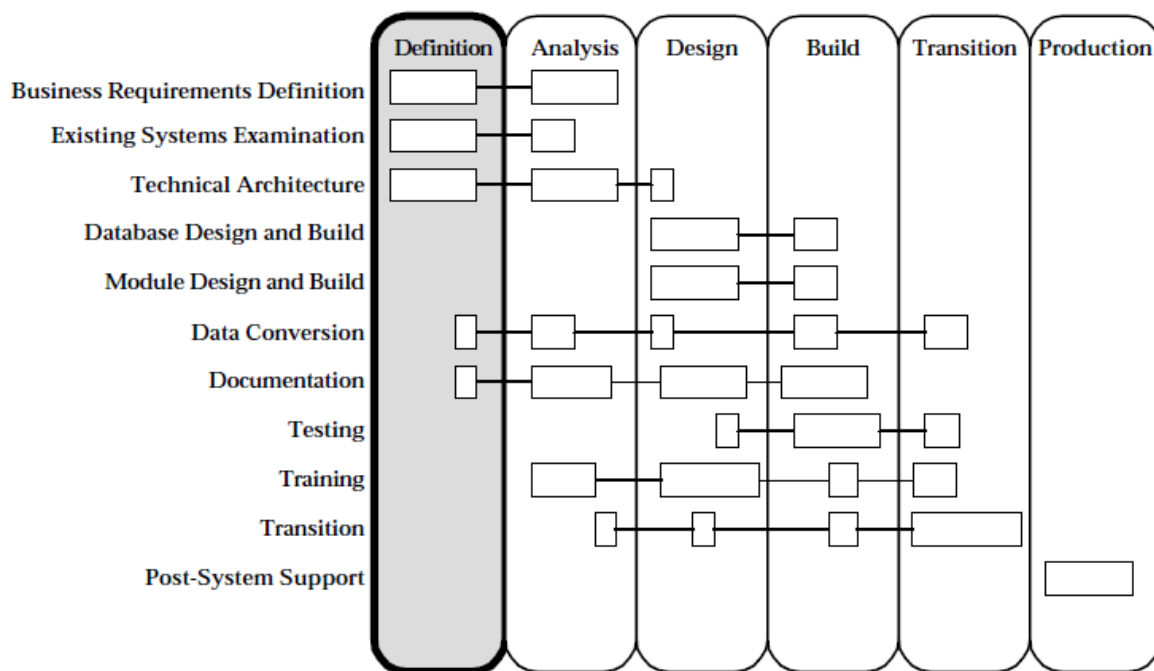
Definition
Analysis
Design
Build
Transition
Production

Business Requirements Definition
Existing Systems Examination
Technical Architecture
Database Design and Build
Module Design and Build
Data Conversion
Documentation
Testing
Training
Transition
Post-System Support